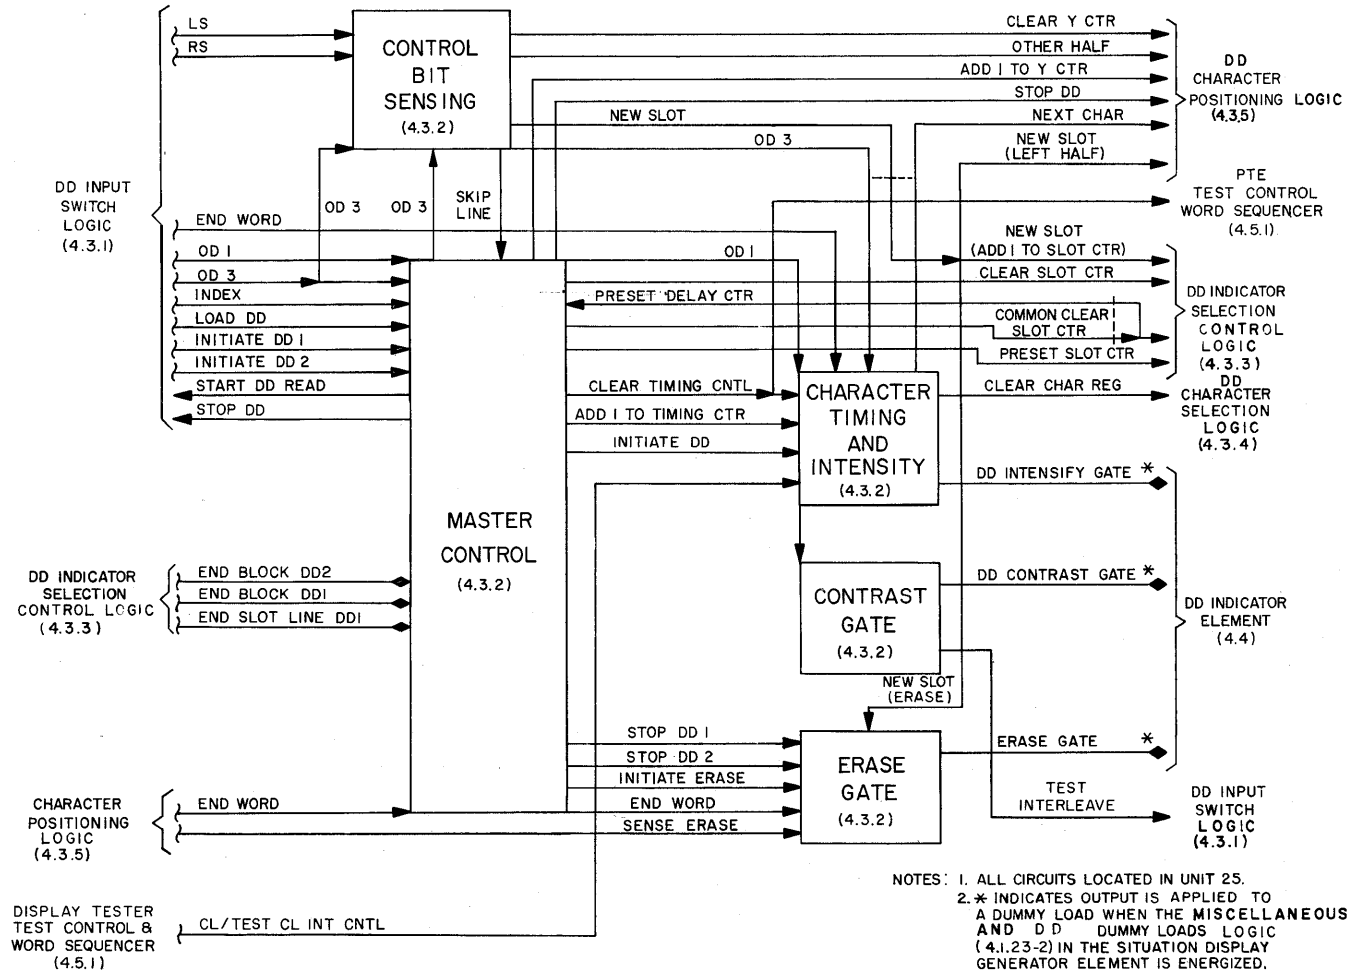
LS
RS
CONTROL BIT SENSING (4.3.2)
CLEAR Y CTR
OTHER HALF
ADD 1 TO Y CTR
STOP DD
NEW SLOT
NEXT CHAR
OD 3
NEW SLOT (LEFT HALF)
DD CHARACTER POSITIONING LOGIC (4.3.5)
PTE TEST CONTROL WORD SEQUENCER (4.5.1)
DD INPUT SWITCH LOGIC (4.3.1)
END WORD
OD 3
OD 3
SKIP LINE
OD 1
OD 3
INDEX
LOAD DD
INITIATE DD 1
INITIATE DD 2
START DD READ
STOP DD
OD 1
NEW SLOT (ADD 1 TO SLOT CTR)
CLEAR SLOT CTR
PRESET DELAY CTR
COMMON CLEAR SLOT CTR
PRESET SLOT CTR
DD INDICATOR SELECTION CONTROL LOGIC (4.3.3)
CLEAR TIMING CNTL
ADD 1 TO TIMING CTR
INITIATE DD
CHARACTER TIMING AND INTENSITY (4.3.2)
CLEAR CHAR REG
DD CHARACTER SELECTION LOGIC (4.3.4)
DD INTENSIFY GATE *
MASTER CONTROL (4.3.2)
DD INDICATOR SELECTION CONTROL LOGIC (4.3.3)
END BLOCK DD2
END BLOCK DD1
END SLOT LINE DD1
CONTRAST GATE (4.3.2)
DD CONTRAST GATE *
DD INDICATOR ELEMENT (4.4)
NEW SLOT (ERASE)
STOP DD 1
STOP DD 2
INITIATE ERASE
END WORD
SENSE ERASE
ERASE GATE (4.3.2)
ERASE GATE *
TEST INTERLEAVE
DD INPUT SWITCH LOGIC (4.3.1)
CHARACTER POSITIONING LOGIC (4.3.5)
END WORD
DISPLAY TESTER TEST CONTROL & WORD SEQUENCER (4.5.1)
CL/TEST CL INT CNTL
NOTES: 1. ALL CIRCUITS LOCATED IN UNIT 25.
2. * INDICATES OUTPUT IS APPLIED TO A DUMMY LOAD WHEN THE MISCELLANEOUS AND DD DUMMY LOADS LOGIC (4.1.23-2) IN THE SITUATION DISPLAY GENERATOR ELEMENT IS ENERGIZED.